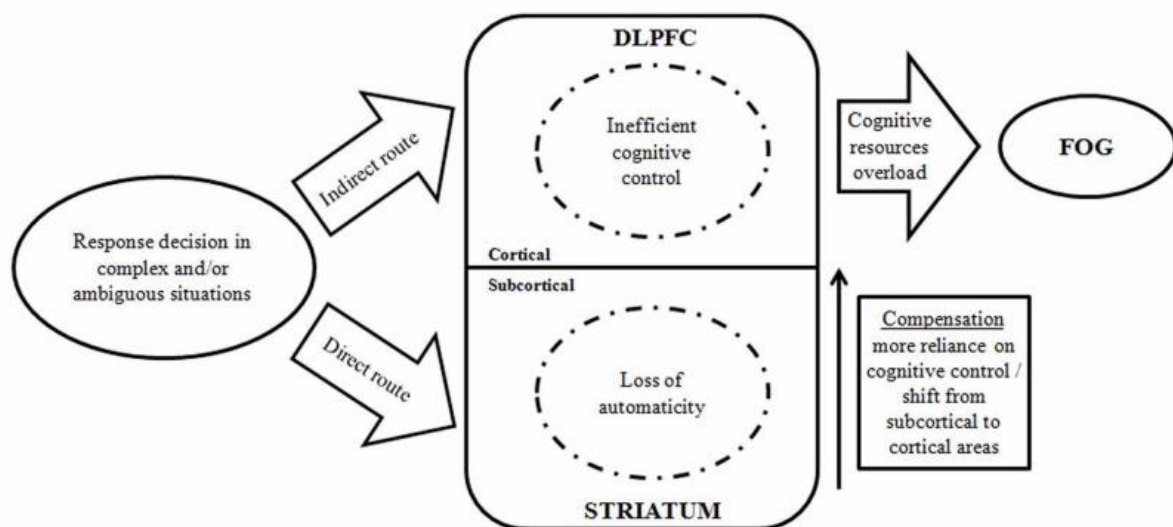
Response decision in complex and/or ambiguous situations

Indirect route

Direct route

DLPFC

Inefficient cognitive control

Cortical

Subcortical

Loss of automaticity

STRIATUM

Cognitive resources overload

FOG

Compensation
more reliance on cognitive control / shift from subcortical to cortical areas